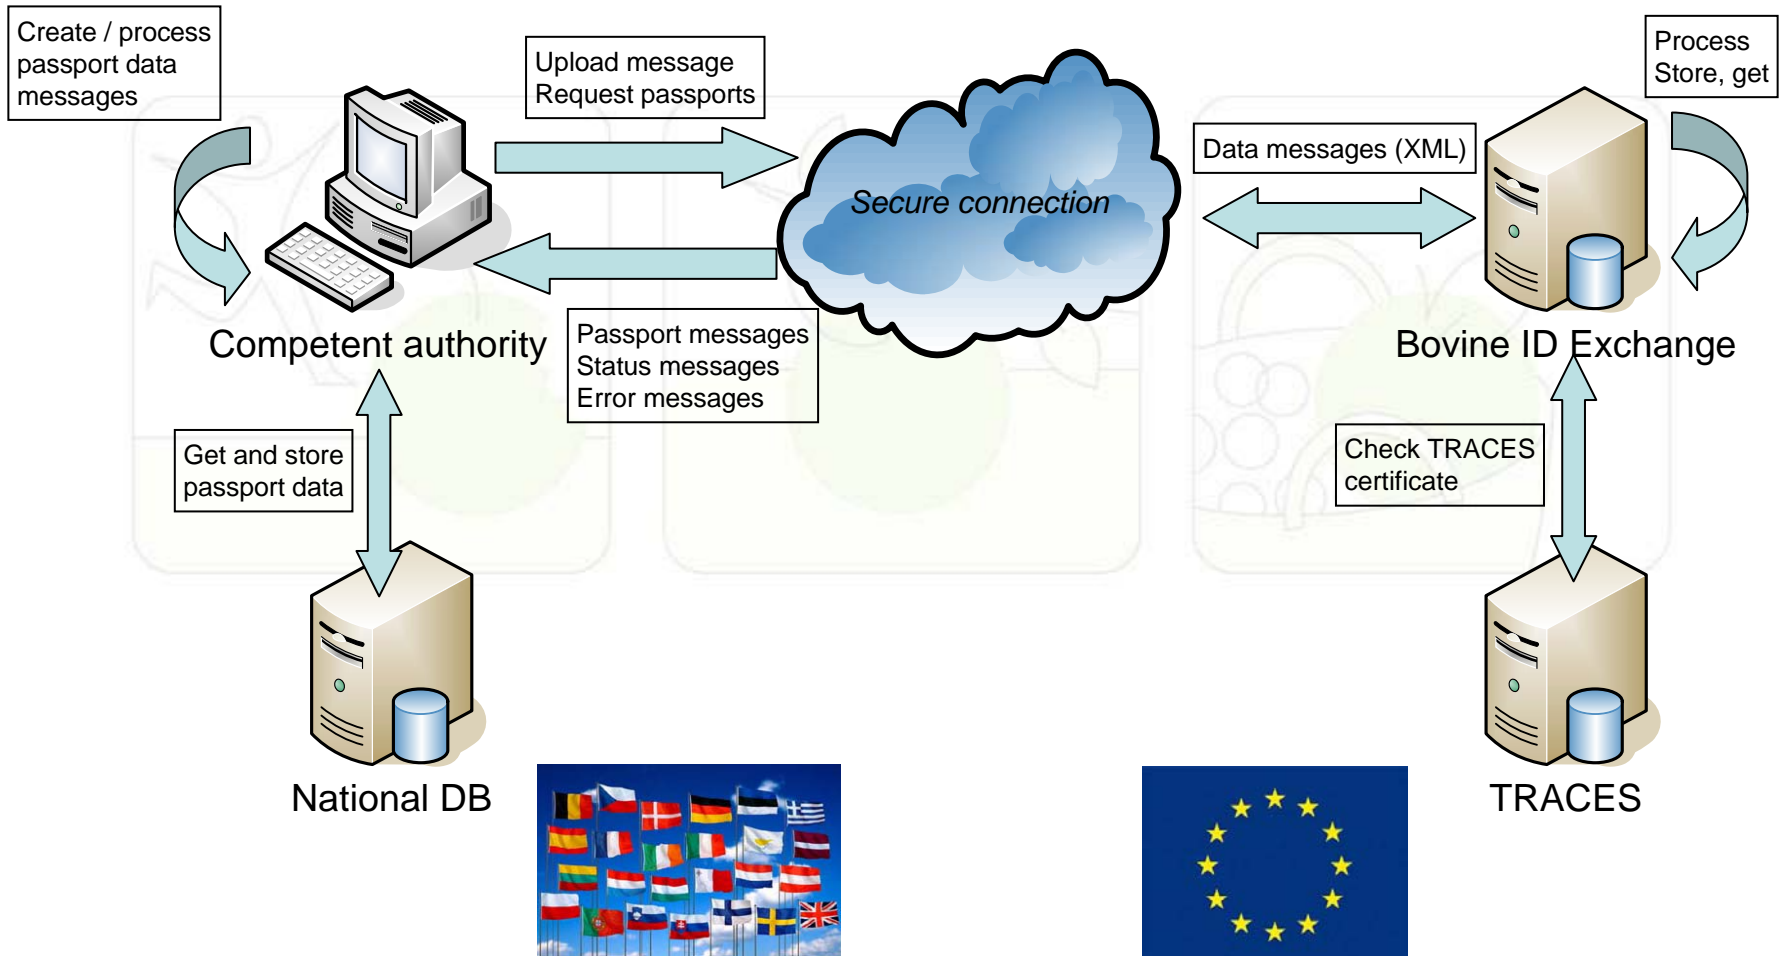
Create / process passport data messages

Upload message
Request passports

Process
Store, get

Data messages (XML)

Secure connection

Competent authority

Passport messages
Status messages
Error messages

Bovine ID Exchange

Get and store passport data

Check TRACES certificate

National DB

TRACES